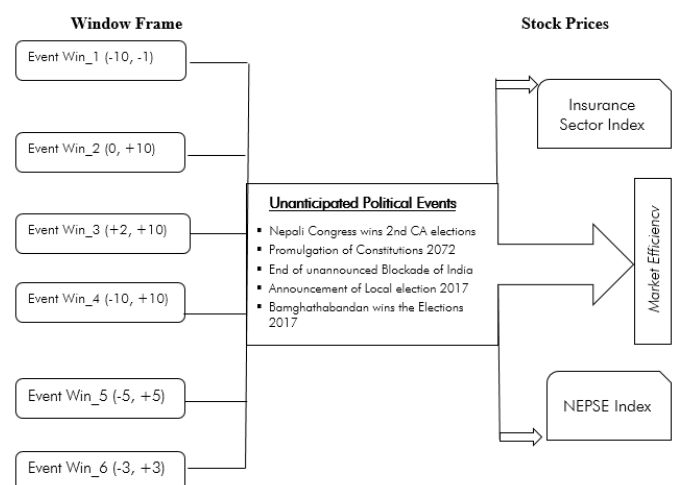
Window Frame

Stock Prices

Event Win_1 (-10, -1)

Event Win_2 (0, +10)

Event Win_3 (+2, +10)

Event Win_4 (-10, +10)

Event Win_5 (-5, +5)

Event Win_6 (-3, +3)

Unanticipated Political Events

- Nepali Congress wins 2nd CA elections
- Promulgation of Constitutions 2072
- End of unannounced Blockade of India
- Announcement of Local election 2017
- Bamghathabandan wins the Elections 2017

Insurance Sector Index

Market Efficiency

NEPSE Index